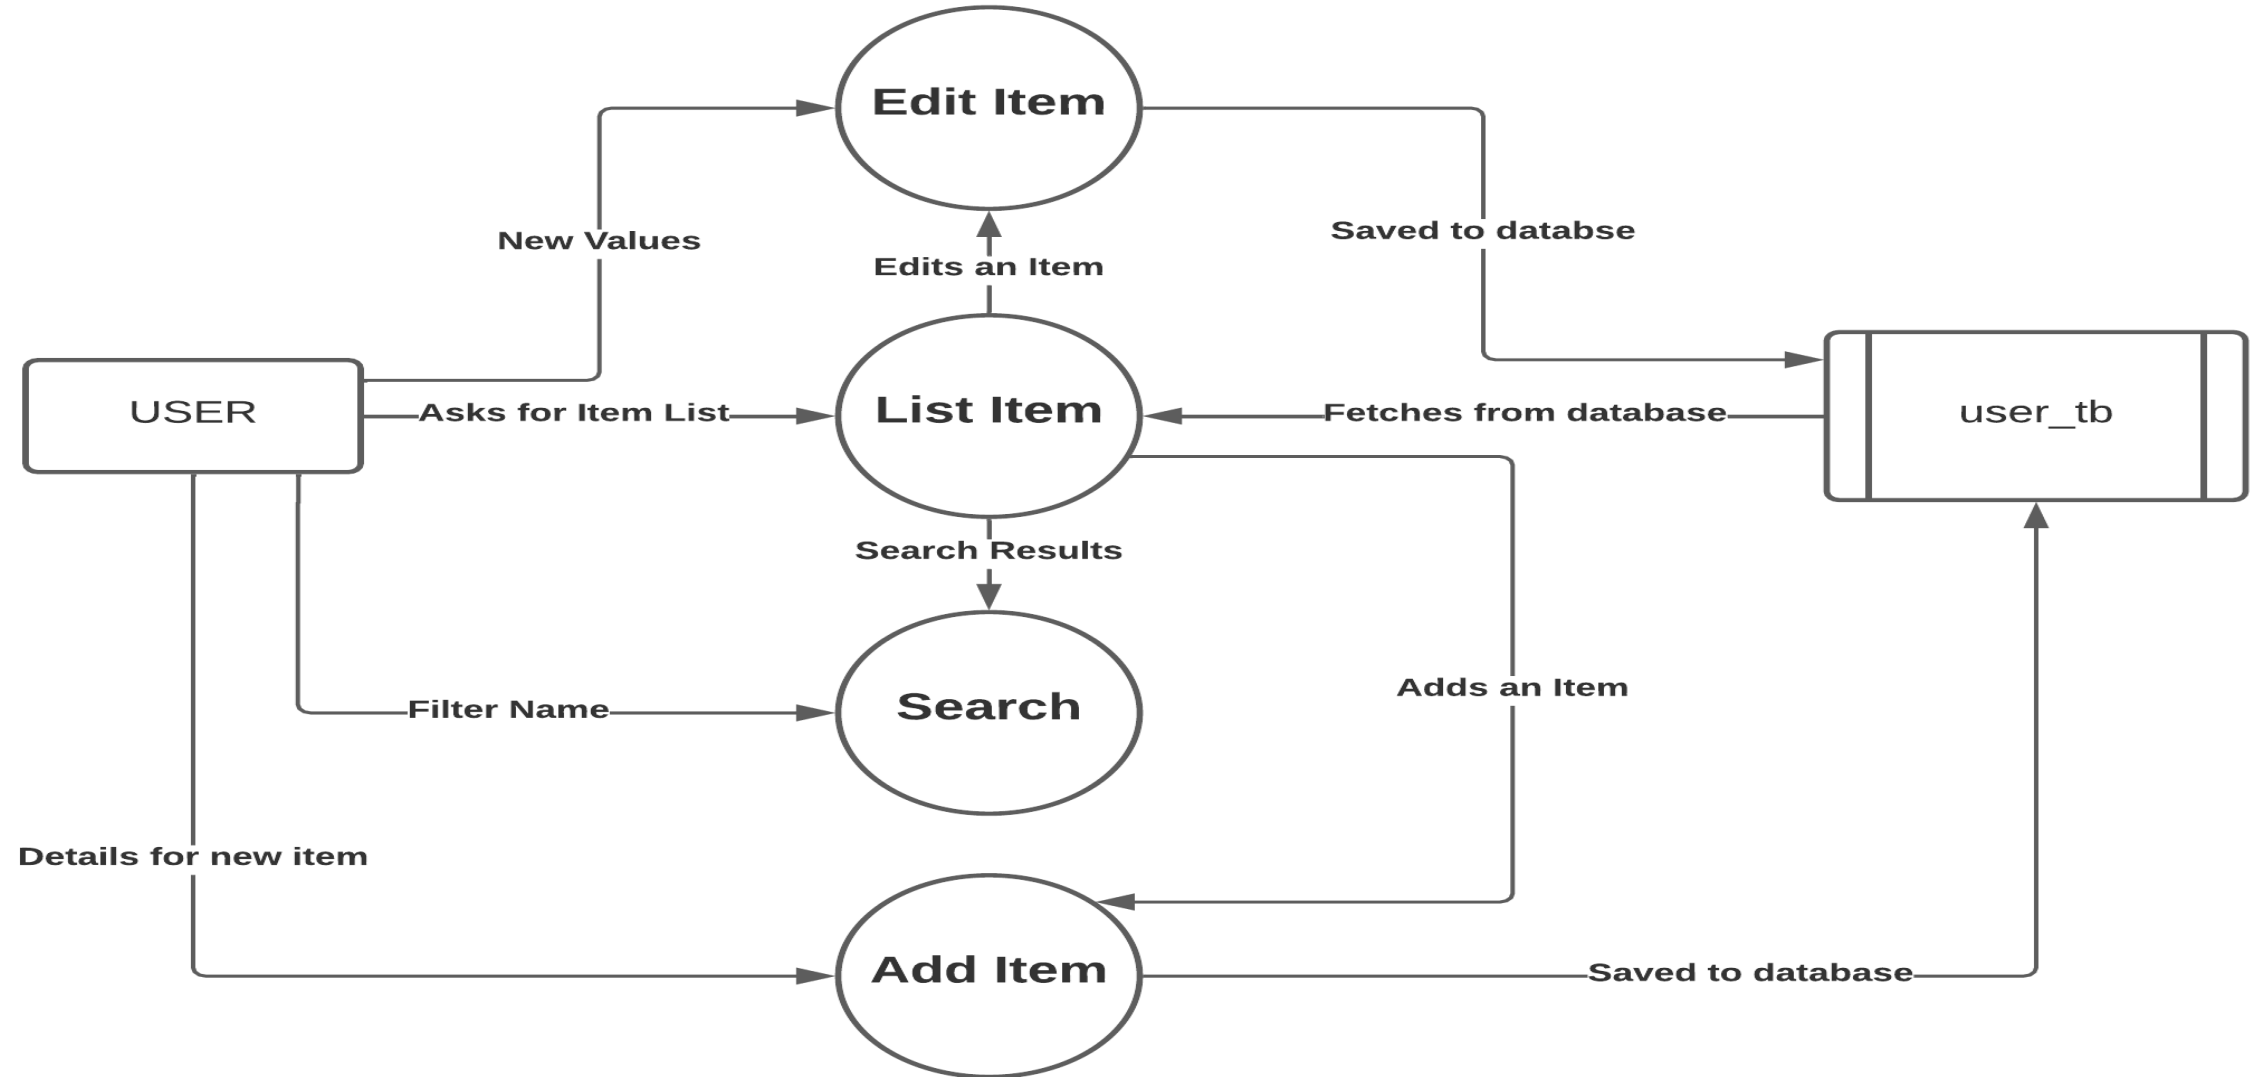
Edit Item

New Values

Edits an Item

Saved to databse

USER

Asks for Item List

List Item

Fetches from database

user_tb

Search Results

Search

Filter Name

Adds an Item

Details for new item

Add Item

Saved to database